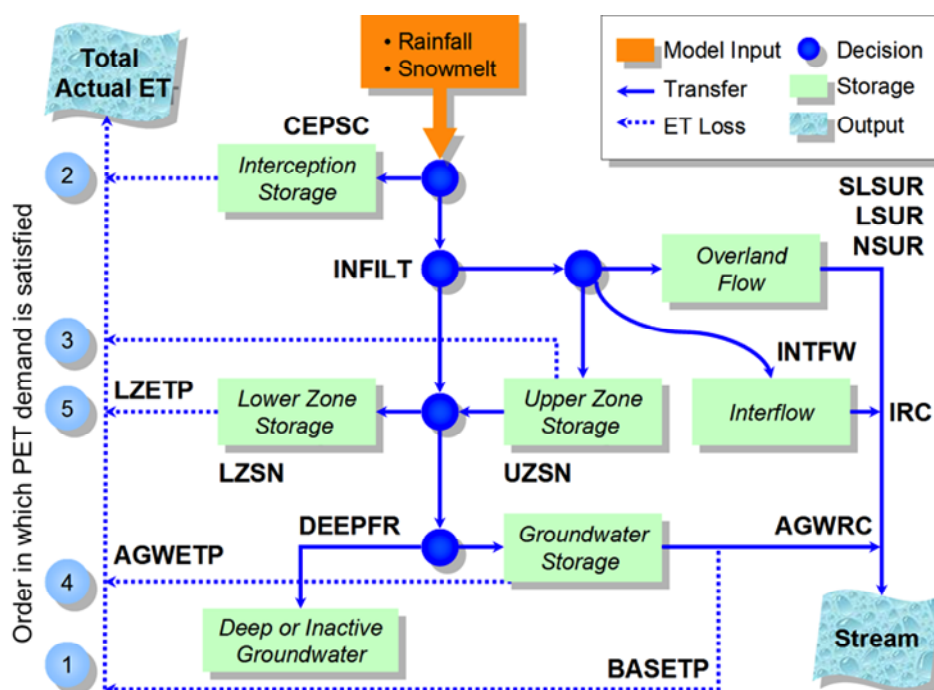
Total Actual ET

• Rainfall
• Snowmelt

Model Input
Decision
Transfer
Storage
ET Loss
Output

CEPSC

Interception Storage

SLSUR
LSUR
NSUR

INFILT

Overland Flow

Order in which PET demand is satisfied

2
3
5
4
1

INTFW

LZETP

Lower Zone Storage

Upper Zone Storage

Interflow

IRC

LZSN

UZSN

DEEPFR

Groundwater Storage

AGWRC

AGWETP

Deep or Inactive Groundwater

Stream

BASETP